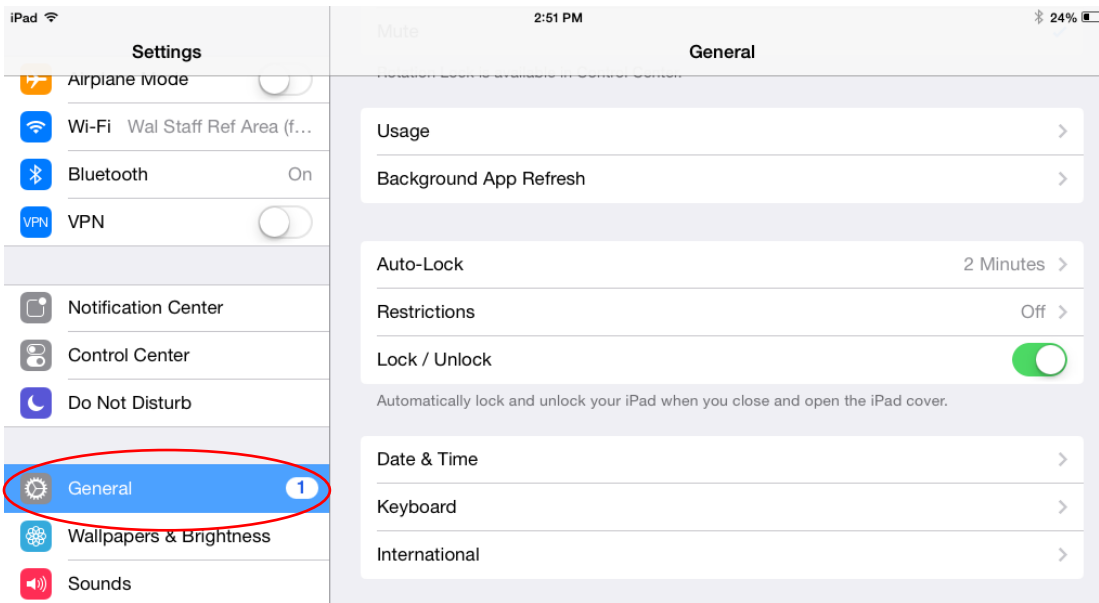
iPad

2:51 PM

24%

Settings

General

Mute

Rotation Lock is available in Control Center.

Airplane Mode

Wi-Fi Wal Staff Ref Area (f...

Bluetooth On

VPN VPN

Notification Center

Control Center

Do Not Disturb

General 1

Wallpapers & Brightness

Sounds

Usage

Background App Refresh

Auto-Lock 2 Minutes

Restrictions Off

Lock / Unlock

Automatically lock and unlock your iPad when you close and open the iPad cover.

Date & Time

Keyboard

International